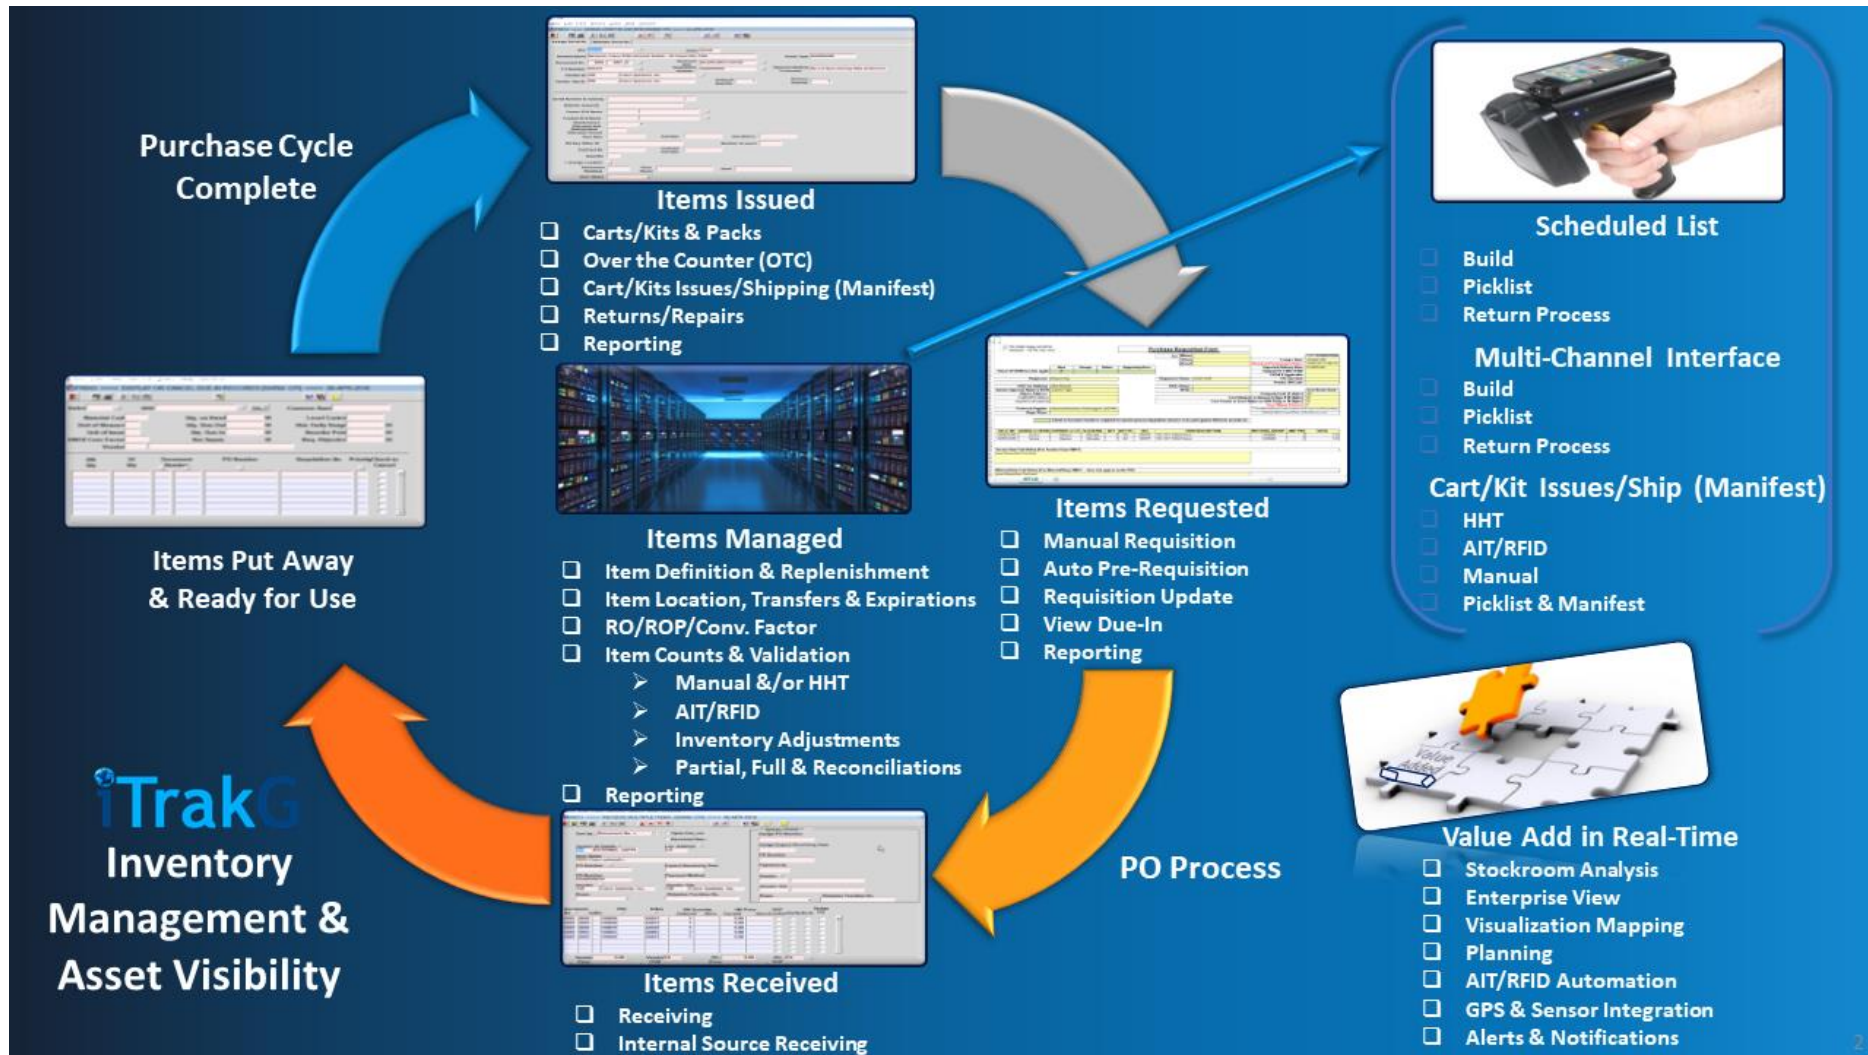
Purchase Cycle Complete

Items Issued
❑ Carts/Kits & Packs
❑ Over the Counter (OTC)
❑ Cart/Kits Issues/Shipping (Manifest)
❑ Returns/Repairs
❑ Reporting

Scheduled List
Build
Picklist
Return Process

Multi-Channel Interface
Build
Picklist
Return Process

Cart/Kit Issues/Ship (Manifest)
HHT
AIT/RFID
Manual
Picklist & Manifest

Items Put Away & Ready for Use

Items Managed
❑ Item Definition & Replenishment
❑ Item Location, Transfers & Expirations
❑ RO/ROP/Conv. Factor
❑ Item Counts & Validation
➢ Manual &/or HHT
➢ AIT/RFID
➢ Inventory Adjustments
➢ Partial, Full & Reconciliations
❑ Reporting

Items Requested
❑ Manual Requisition
❑ Auto Pre-Requisition
❑ Requisition Update
❑ View Due-In
❑ Reporting

iTrakG
Inventory Management & Asset Visibility

PO Process

Items Received
❑ Receiving
❑ Internal Source Receiving

Value Add in Real-Time
❑ Stockroom Analysis
❑ Enterprise View
❑ Visualization Mapping
❑ Planning
❑ AIT/RFID Automation
❑ GPS & Sensor Integration
❑ Alerts & Notifications